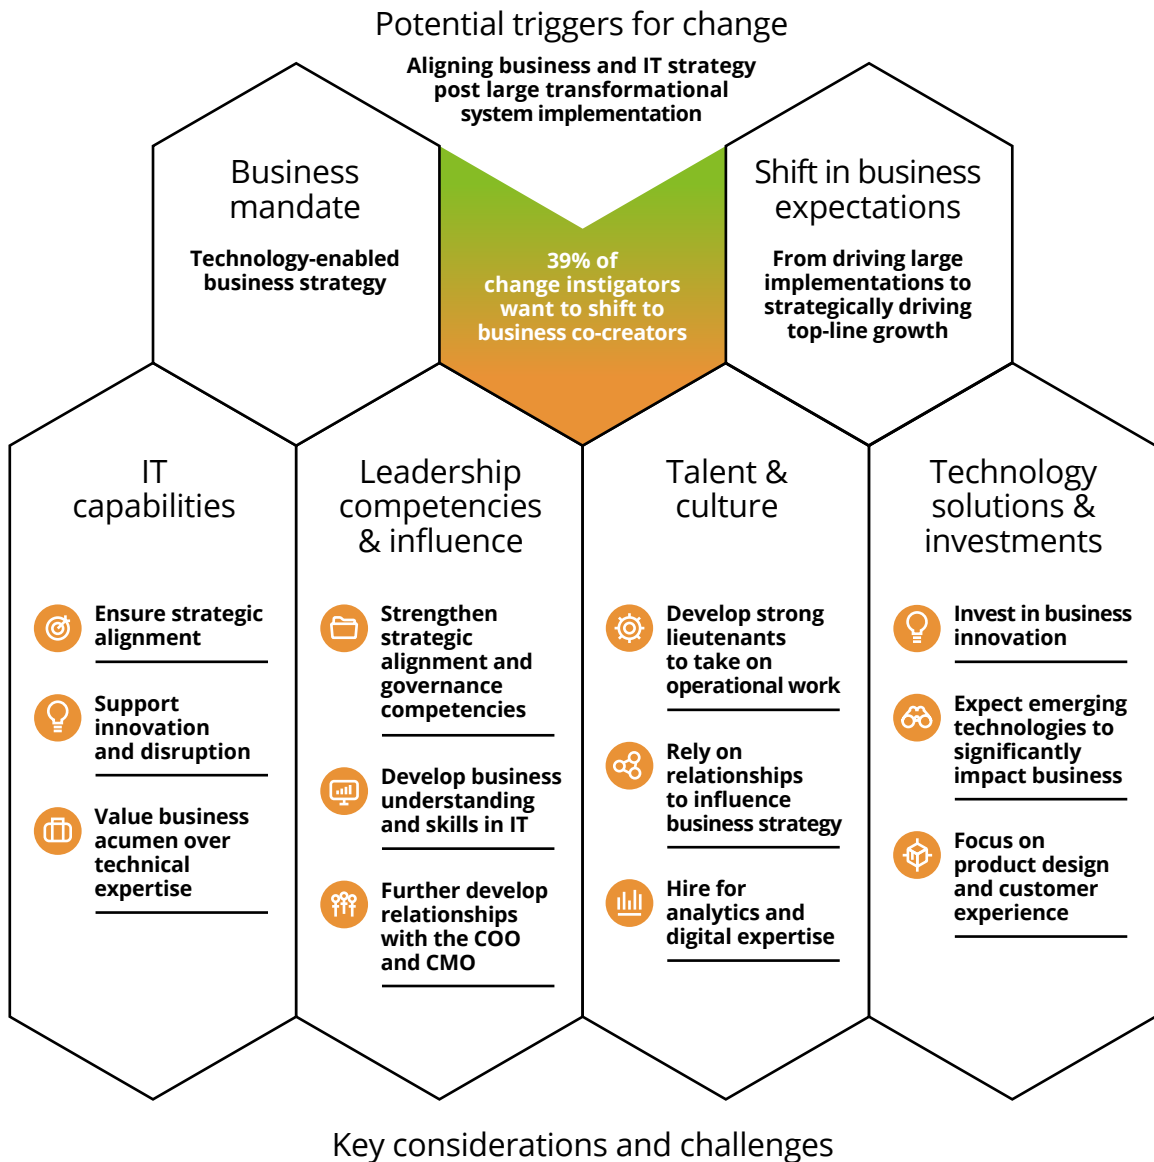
Potential triggers for change

Aligning business and IT strategy post large transformational system implementation

Business mandate

Technology-enabled business strategy

39% of change instigators want to shift to business co-creators

Shift in business expectations

From driving large implementations to strategically driving top-line growth

IT capabilities

Ensure strategic alignment

Support innovation and disruption

Value business acumen over technical expertise

Leadership competencies & influence

Strengthen strategic alignment and governance competencies

Develop business understanding and skills in IT

Further develop relationships with the COO and CMO

Talent & culture

Develop strong lieutenants to take on operational work

Rely on relationships to influence business strategy

Hire for analytics and digital expertise

Technology solutions & investments

Invest in business innovation

Expect emerging technologies to significantly impact business

Focus on product design and customer experience

Key considerations and challenges